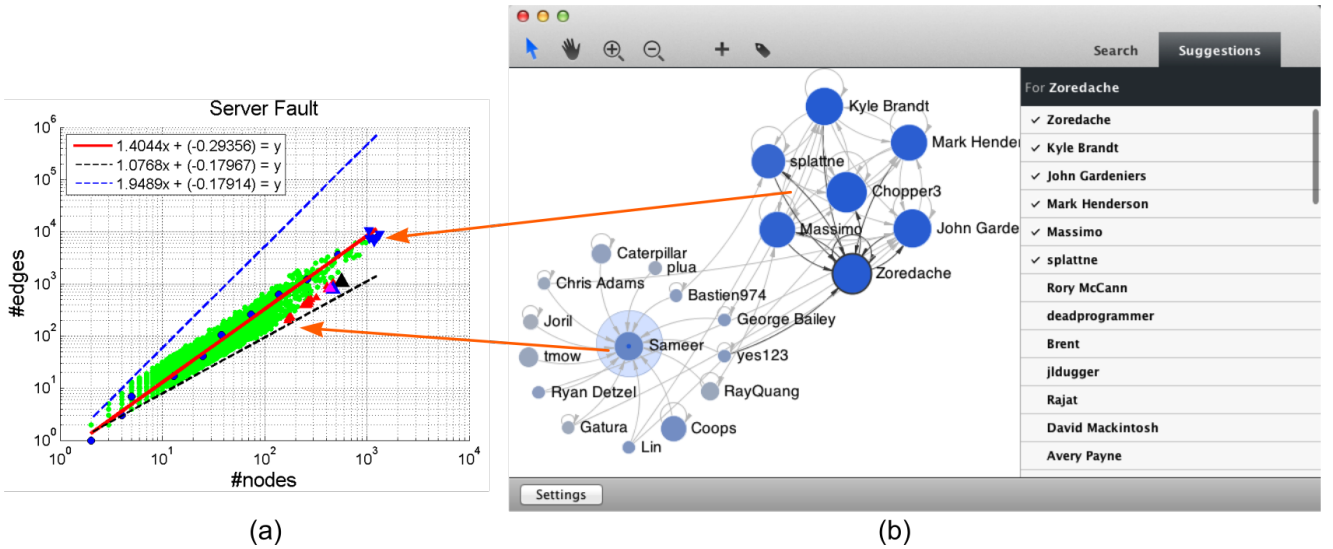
Server Fault

1.4044x + (-0.29356) = y
1.0768x + (-0.17967) = y
1.9489x + (-0.17914) = y

$10^6$
$10^5$
$10^4$
$10^3$
$10^2$
$10^1$
$10^0$

#edges

$10^0$ $10^1$ $10^2$ $10^3$ $10^4$

#nodes

(a)

Search Suggestions

Kyle Brandt
Mark Hender
splattne
Chopper3
Massimo
John Garde
Zoredache
Caterpillar
plua
Chris Adams
Bastien974
Joril
George Bailey
tmow
Sameer
yes123
Ryan Detzel
RayQuang
Gatura
Coops
Lin

For Zoredache
✓ Zoredache
✓ Kyle Brandt
✓ John Gardeniers
✓ Mark Henderson
✓ Massimo
✓ splattne
Rory McCann
deadprogrammer
Brent
jldugger
Rajat
David Mackintosh
Avery Payne

Settings

(b)